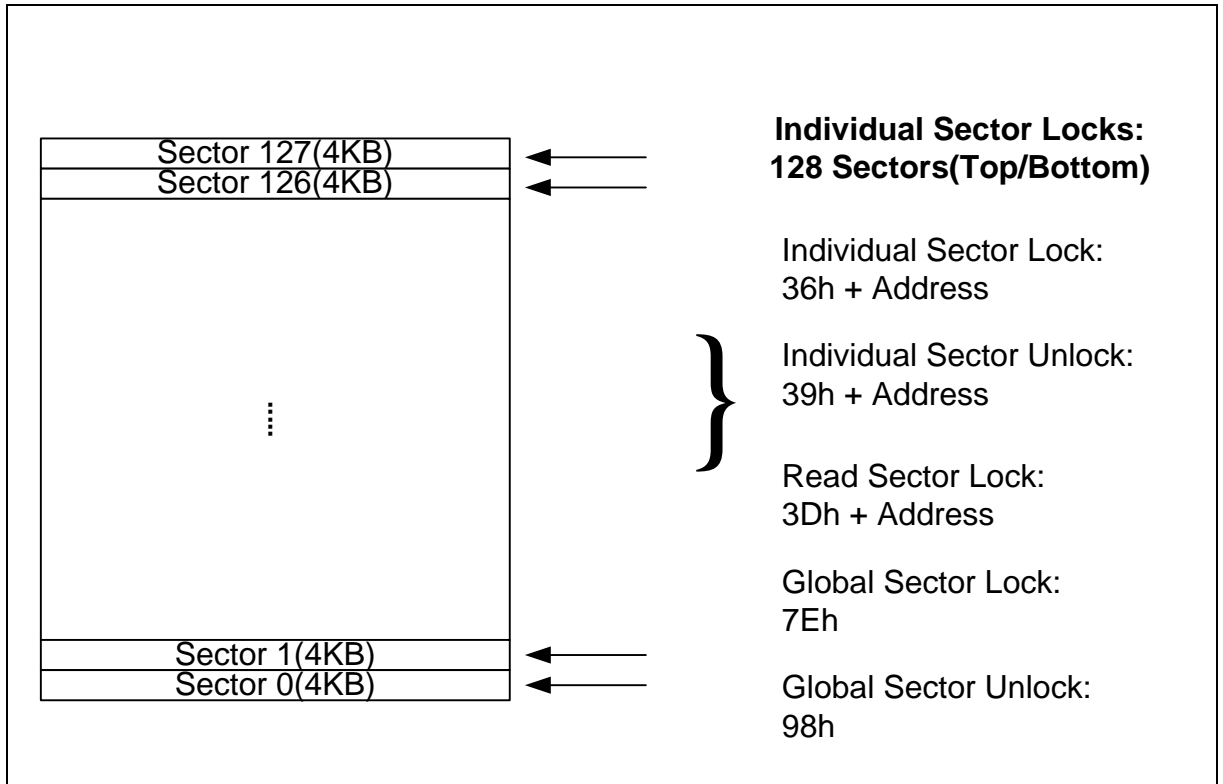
Sector 127(4KB)
Sector 126(4KB)
⋮
Sector 1(4KB)
Sector 0(4KB)

**Individual Sector Locks:**
**128 Sectors(Top/Bottom)**

Individual Sector Lock:
36h + Address

Individual Sector Unlock:
39h + Address

Read Sector Lock:
3Dh + Address

Global Sector Lock:
7Eh

Global Sector Unlock:
98h